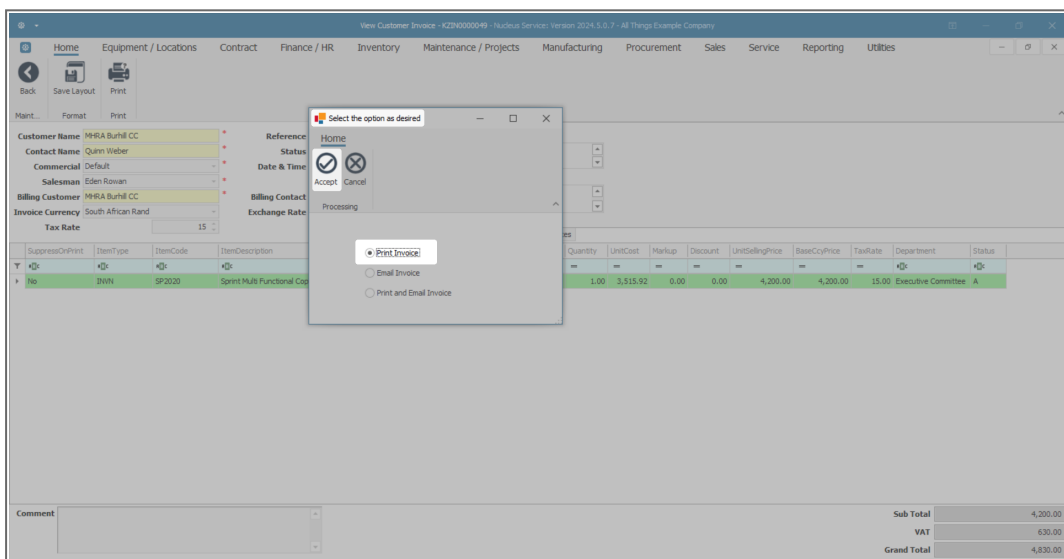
View Customer Invoice - KZIN0000049 - Nucleus Service: Version 2024.5.0.7 - All Things Example Company

Home Equipment / Locations Contract Finance / HR Inventory Maintenance / Projects Manufacturing Procurement Sales Service Reporting Utilities

Back Save Layout Print
Maint... Format Print

Customer Name MHRA Burhill CC
Contact Name Quinn Weber
Commercial Default
Salesman Eden Rowan
Billing Customer MHRA Burhill CC
Invoice Currency South African Rand
Tax Rate 15

Reference
Status
Date & Time
Billing Contact
Exchange Rate

Select the option as desired
Home
Accept Cancel
Processing

Print Invoice
Email Invoice
Print and Email Invoice

| SuppressOnPrint | ItemType | ItemCode | ItemDescription | Quantity | UnitCost | Markup | Discount | UnitSellingPrice | BaseCcyPrice | TaxRate | Department | Status |
|---|---|---|---|---|---|---|---|---|---|---|---|---|
| No | INVN | SP2020 | Sprint Multi Functional Cop | 1.00 | 3,515.92 | 0.00 | 0.00 | 4,200.00 | 4,200.00 | 15.00 | Executive Committee | A |

Comment

Sub Total 4,200.00
VAT 630.00
Grand Total 4,830.00